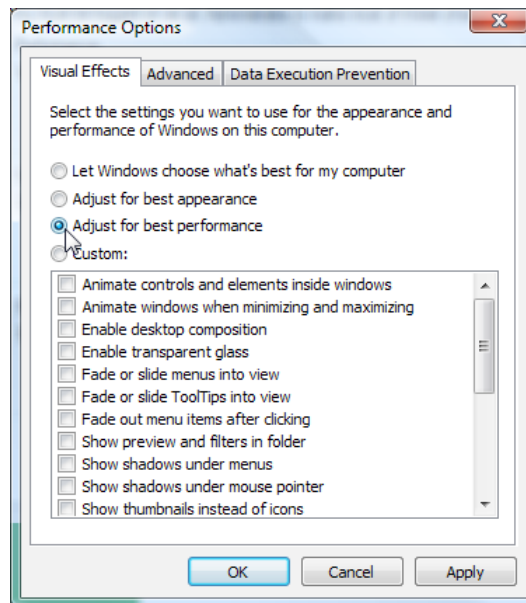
Performance Options

Visual Effects | Advanced | Data Execution Prevention

Select the settings you want to use for the appearance and performance of Windows on this computer.

Let Windows choose what's best for my computer
Adjust for best appearance
Adjust for best performance
Custom:

Animate controls and elements inside windows
Animate windows when minimizing and maximizing
Enable desktop composition
Enable transparent glass
Fade or slide menus into view
Fade or slide ToolTips into view
Fade out menu items after clicking
Show preview and filters in folder
Show shadows under menus
Show shadows under mouse pointer
Show thumbnails instead of icons

OK | Cancel | Apply